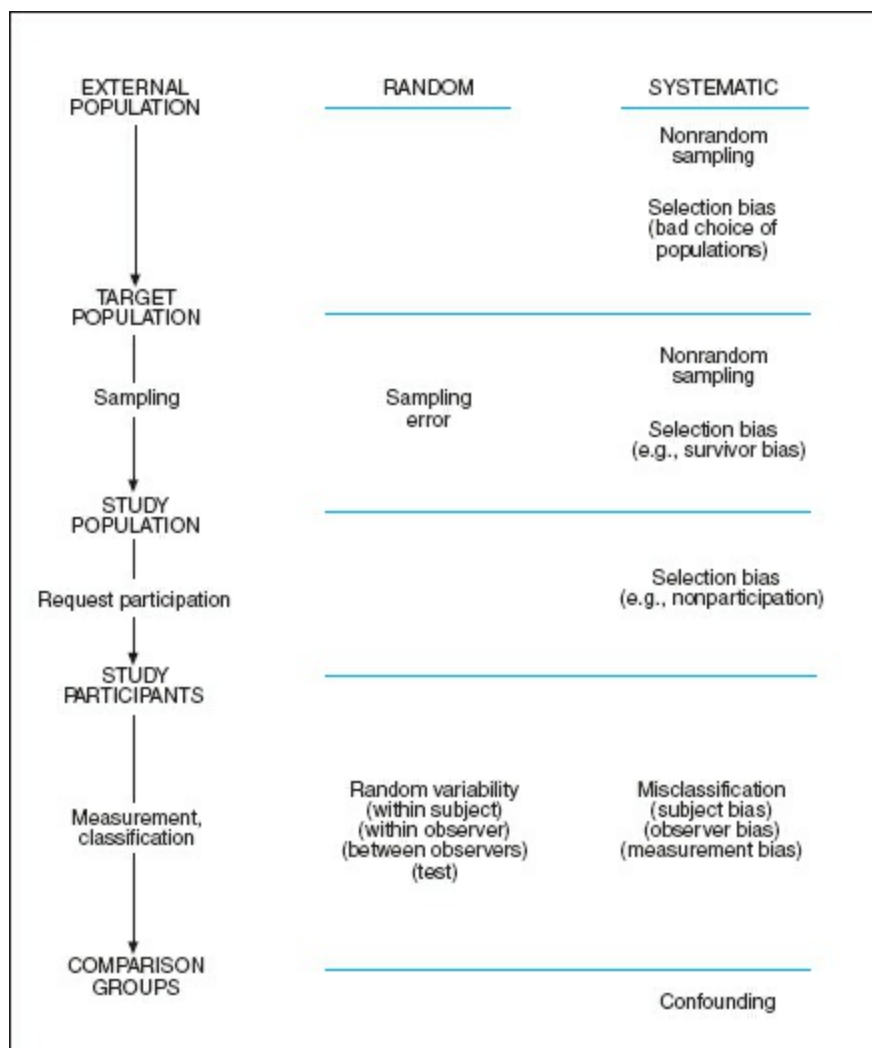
EXTERNAL POPULATION

RANDOM

SYSTEMATIC

Nonrandom sampling

Selection bias (bad choice of populations)

TARGET POPULATION

Sampling

Sampling error

Nonrandom sampling

Selection bias (e.g., survivor bias)

STUDY POPULATION

Request participation

Selection bias (e.g., nonparticipation)

STUDY PARTICIPANTS

Measurement, classification

Random variability (within subject) (within observer) (between observers) (test)

Misclassification (subject bias) (observer bias) (measurement bias)

COMPARISON GROUPS

Confounding